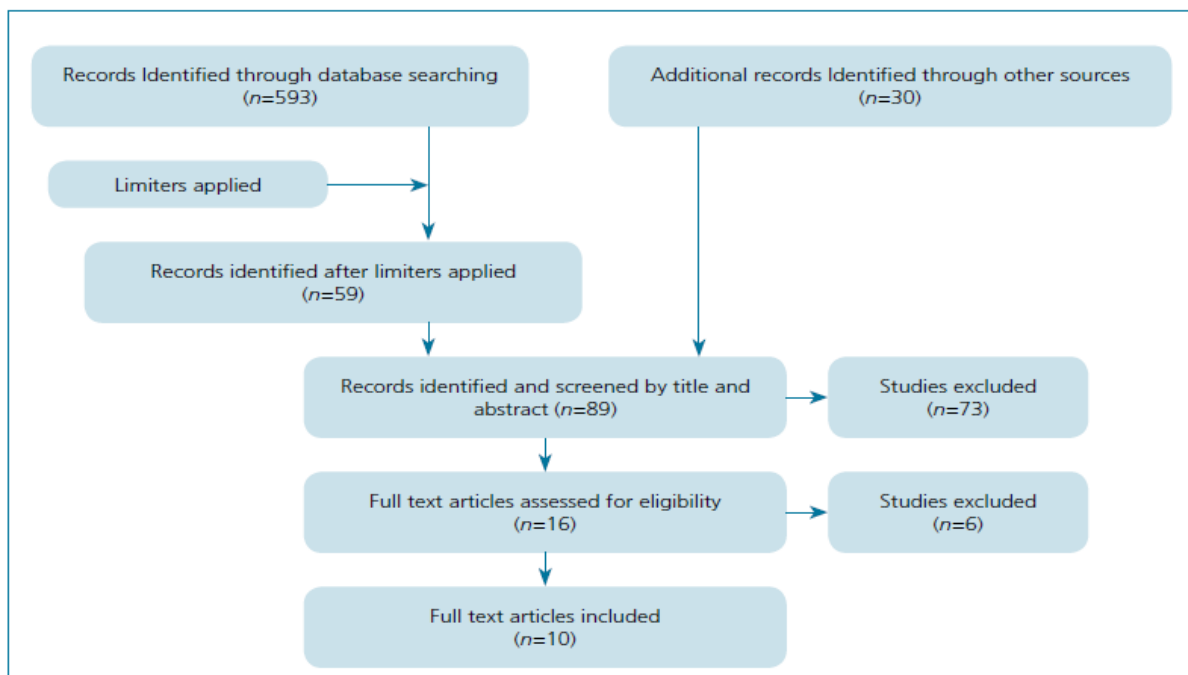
Records Identified through database searching ($n$=593)

Additional records Identified through other sources ($n$=30)

Limiters applied

Records identified after limiters applied ($n$=59)

Records identified and screened by title and abstract ($n$=89)

Studies excluded ($n$=73)

Full text articles assessed for eligibility ($n$=16)

Studies excluded ($n$=6)

Full text articles included ($n$=10)